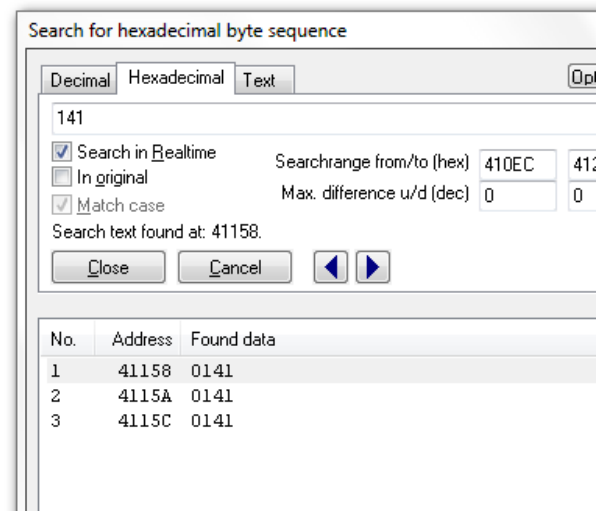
Search for hexadecimal byte sequence

Decimal | Hexadecimal | Text | Opt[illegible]

141

Search in Realtime
In original
Match case
Search text found at: 41158.

Searchrange from/to (hex) 410EC 412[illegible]
Max. difference u/d (dec) 0 0

Close | Cancel

| No. | Address | Found data |
|---|---|---|
| 1 | 41158 | 0141 |
| 2 | 4115A | 0141 |
| 3 | 4115C | 0141 |